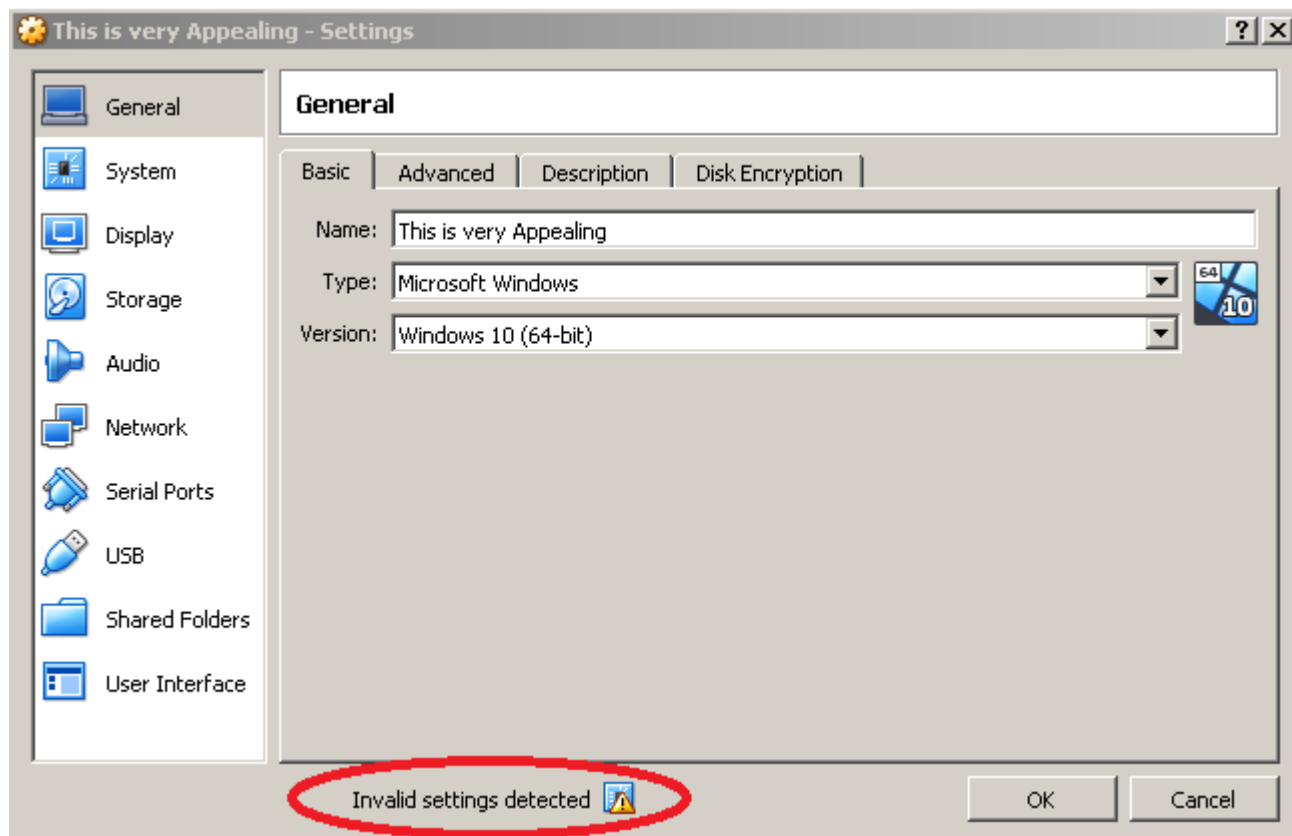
This is very Appealing - Settings

?
X

General
System
Display
Storage
Audio
Network
Serial Ports
USB
Shared Folders
User Interface

General

Basic
Advanced
Description
Disk Encryption

Name: This is very Appealing
Type: Microsoft Windows
Version: Windows 10 (64-bit)

64
10

Invalid settings detected

OK
Cancel